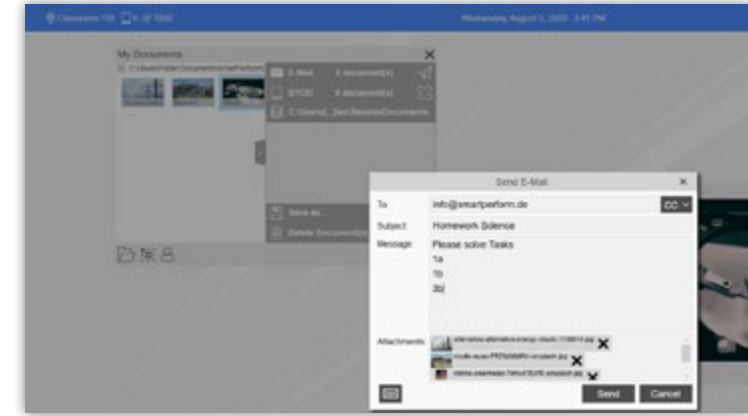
Classroom 110 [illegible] Wednesday, August 5, 2020 3:41 PM

My Documents
C:\Users\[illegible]\Documents\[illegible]

E-Mail 3 document(s)
BYOD 0 document(s)
C:\Users\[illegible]

Save as...
Delete Document(s)

Send E-Mail
To: info@smartperform.de
CC
Subject: Homework Science
Message: Please solve Tasks
1a
1b
3b
Attachments: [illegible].jpg
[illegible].jpg
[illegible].jpg
Send
Cancel